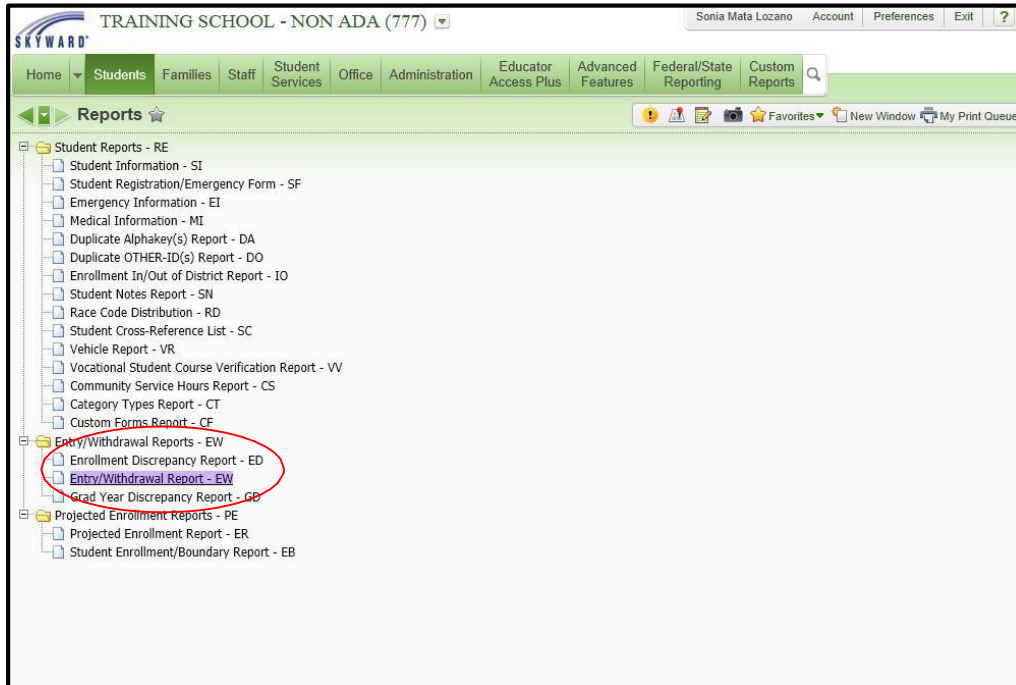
SKYWARD®

TRAINING SCHOOL - NON ADA (777)

Sonia Mata Lozano | Account | Preferences | Exit | ?

Home | Students | Families | Staff | Student Services | Office | Administration | Educator Access Plus | Advanced Features | Federal/State Reporting | Custom Reports

Reports

Favorites | New Window | My Print Queue

Student Reports - RE
Student Information - SI
Student Registration/Emergency Form - SF
Emergency Information - EI
Medical Information - MI
Duplicate Alphakey(s) Report - DA
Duplicate OTHER-ID(s) Report - DO
Enrollment In/Out of District Report - IO
Student Notes Report - SN
Race Code Distribution - RD
Student Cross-Reference List - SC
Vehicle Report - VR
Vocational Student Course Verification Report - VV
Community Service Hours Report - CS
Category Types Report - CT
Custom Forms Report - CF
Entry/Withdrawal Reports - EW
Enrollment Discrepancy Report - ED
Entry/Withdrawal Report - EW
Grad Year Discrepancy Report - GD
Projected Enrollment Reports - PE
Projected Enrollment Report - ER
Student Enrollment/Boundary Report - EB